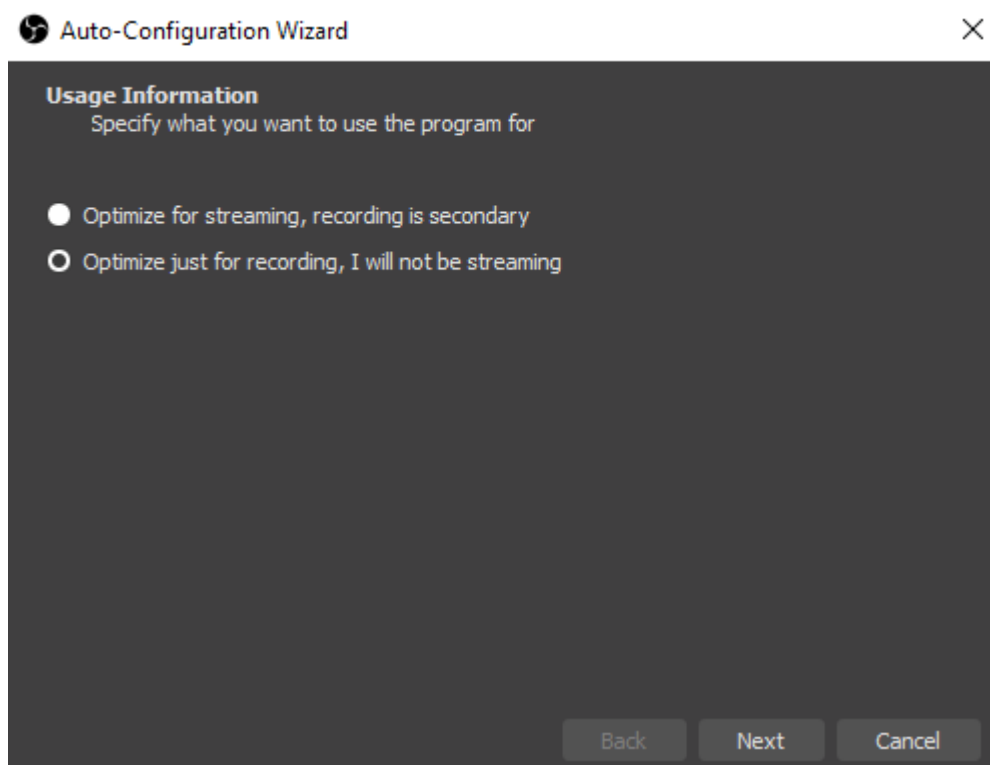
Auto-Configuration Wizard

Usage Information
Specify what you want to use the program for

Optimize for streaming, recording is secondary

Optimize just for recording, I will not be streaming

Back Next Cancel